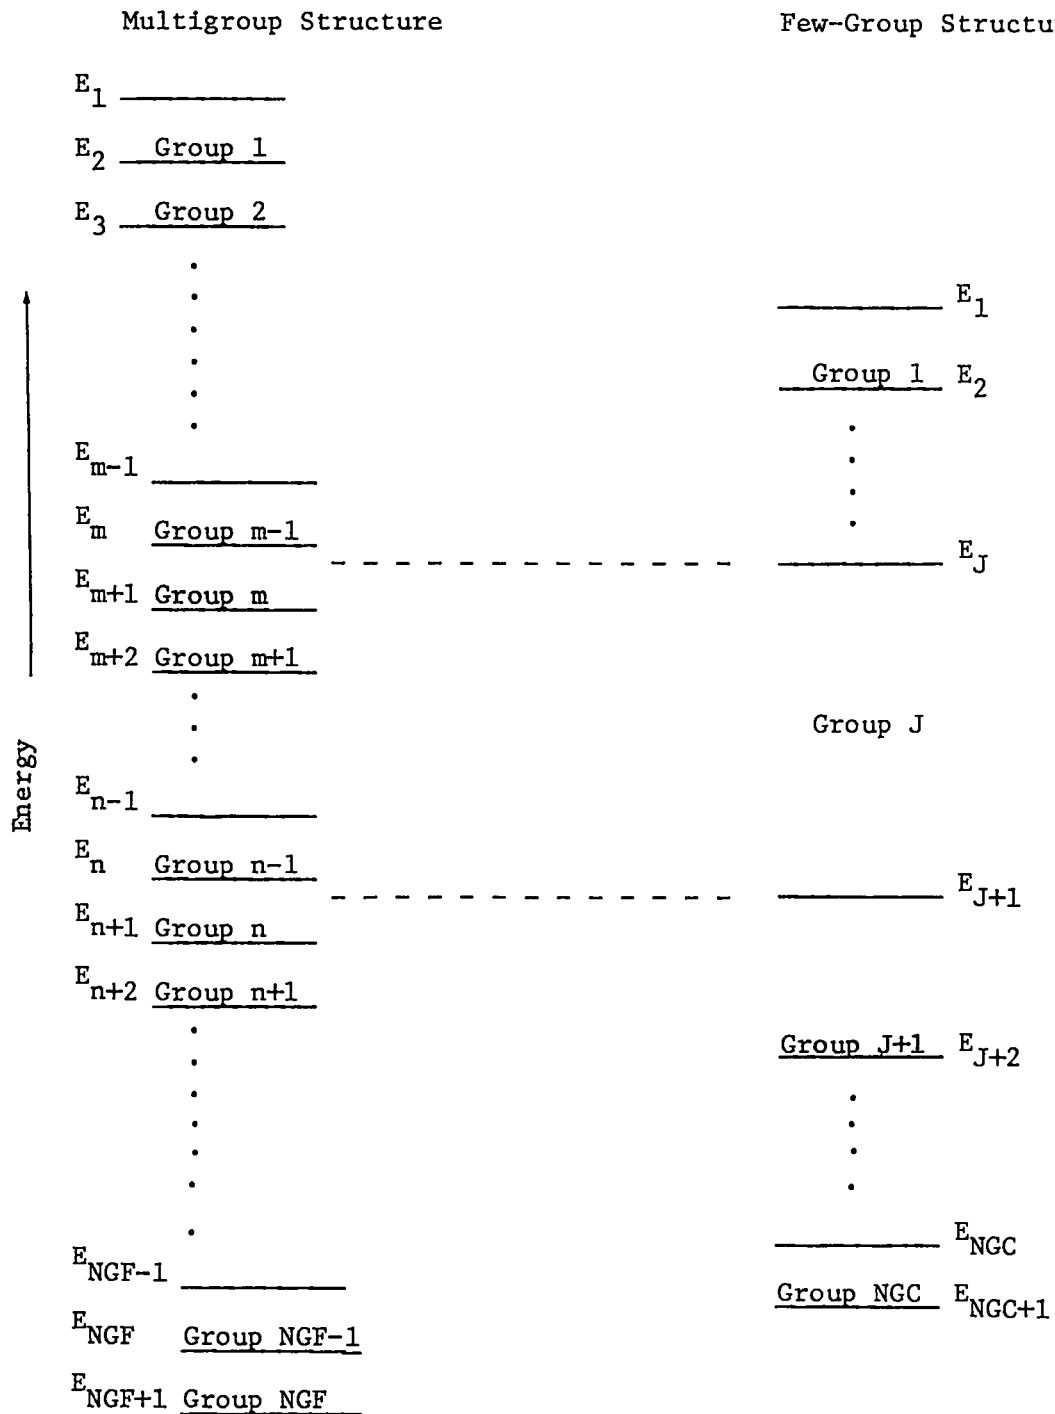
Multigroup Structure

Few-Group Structu

Energy

$E_1$

$E_2$ Group 1

$E_3$ Group 2

$E_{m-1}$

$E_m$ Group m-1

$E_{m+1}$ Group m

$E_{m+2}$ Group m+1

$E_{n-1}$

$E_n$ Group n-1

$E_{n+1}$ Group n

$E_{n+2}$ Group n+1

$E_{NGF-1}$

$E_{NGF}$ Group NGF-1

$E_{NGF+1}$ Group NGF

$E_1$

Group 1 $E_2$

$E_J$

Group J

$E_{J+1}$

Group J+1 $E_{J+2}$

$E_{NGC}$

Group NGC $E_{NGC+1}$